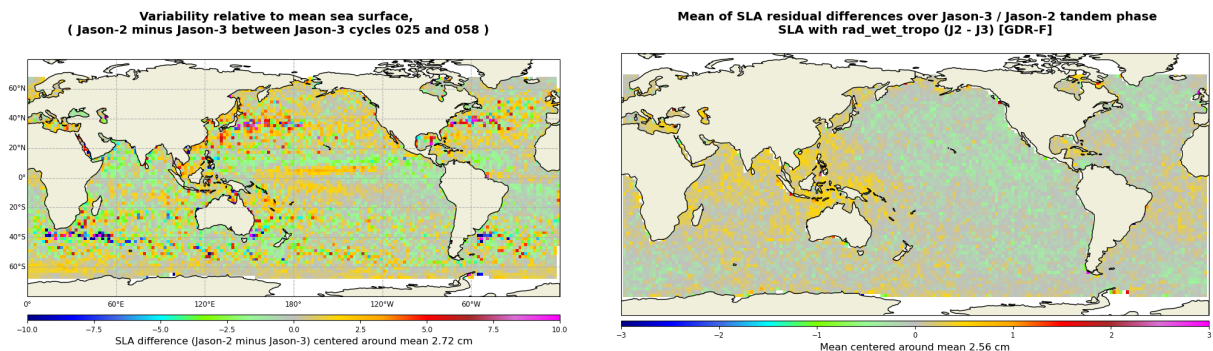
Variability relative to mean sea surface,
( Jason-2 minus Jason-3 between Jason-3 cycles 025 and 058 )

60°N
40°N
20°N
0°
20°S
40°S
60°S

0° 60°E 120°E 180° 120°W 60°W

−10.0 −7.5 −5.0 −2.5 0.0 2.5 5.0 7.5 10.0
SLA difference (Jason-2 minus Jason-3) centered around mean 2.72 cm

Mean of SLA residual differences over Jason-3 / Jason-2 tandem phase
SLA with rad_wet_tropo (J2 - J3) [GDR-F]

−3 −2 −1 0 1 2 3
Mean centered around mean 2.56 cm